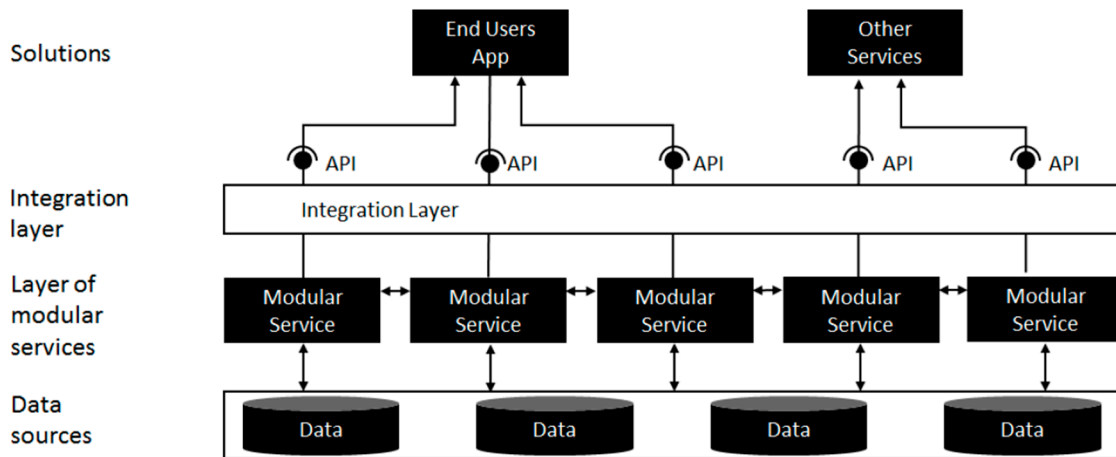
Solutions

End Users App

Other Services

API API API API API

Integration layer

Integration Layer

Layer of modular services

Modular Service

Modular Service

Modular Service

Modular Service

Modular Service

Data sources

Data

Data

Data

Data